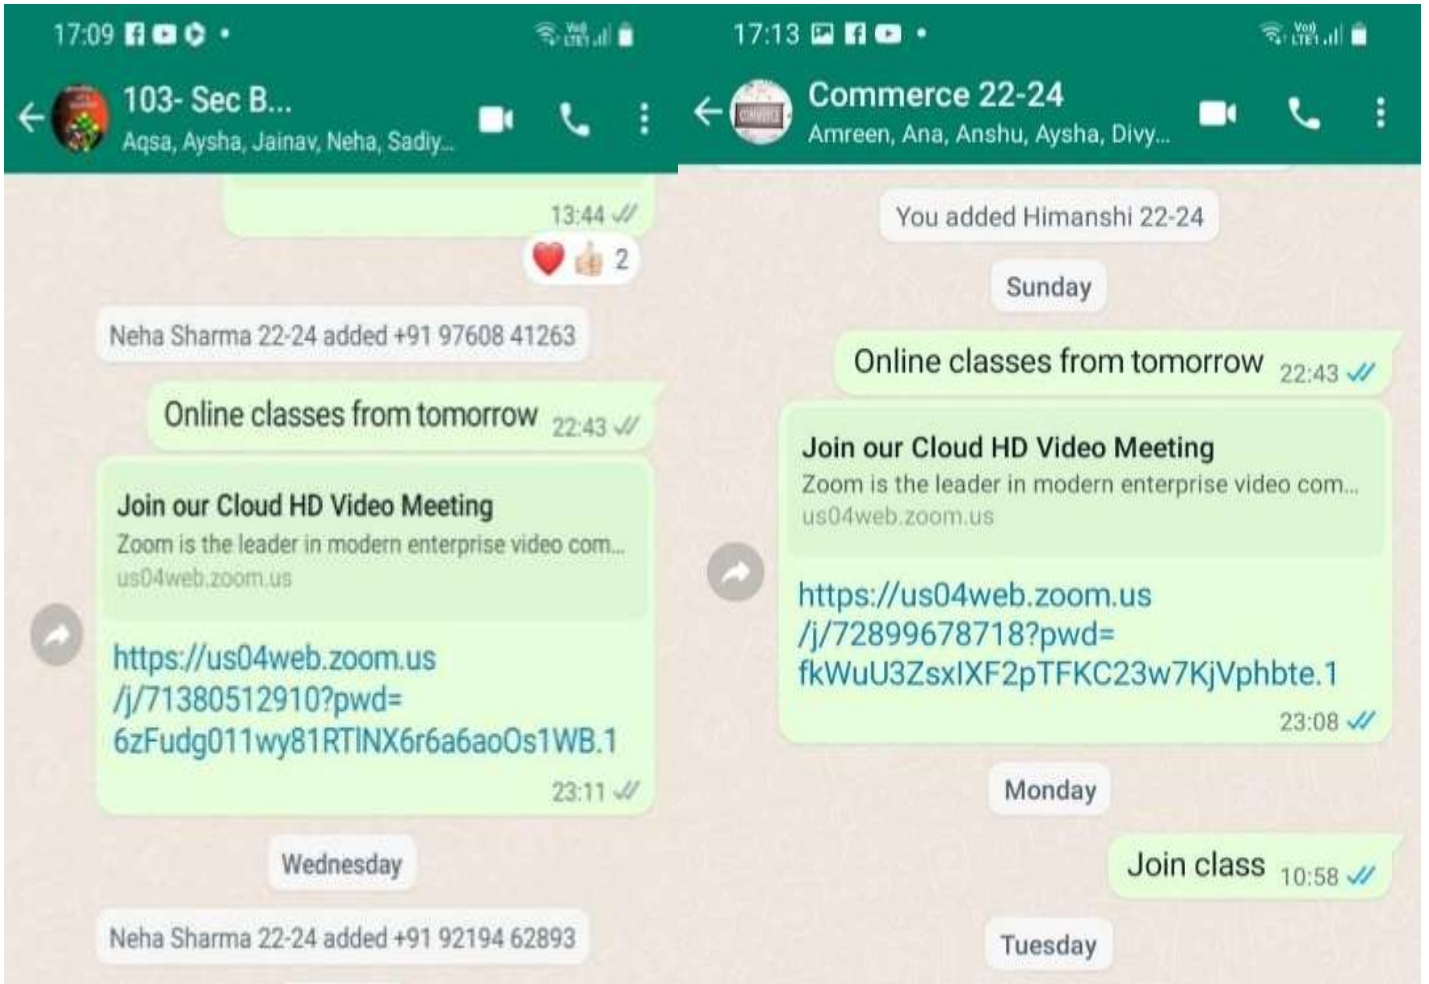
17:09

103- Sec B...
Aqsa, Aysha, Jainav, Neha, Sadiy...

13:44

2

Neha Sharma 22-24 added +91 97608 41263

Online classes from tomorrow 22:43

Join our Cloud HD Video Meeting
Zoom is the leader in modern enterprise video com...
us04web.zoom.us

https://us04web.zoom.us/j/71380512910?pwd=6zFudg011wy81RTlNX6r6a6aoOs1WB.1

23:11

Wednesday

Neha Sharma 22-24 added +91 92194 62893

17:13

Commerce 22-24
Amreen, Ana, Anshu, Aysha, Divy...

You added Himanshi 22-24

Sunday

Online classes from tomorrow 22:43

Join our Cloud HD Video Meeting
Zoom is the leader in modern enterprise video com...
us04web.zoom.us

https://us04web.zoom.us/j/72899678718?pwd=fkWuU3ZsxIXF2pTFKC23w7KjVphbte.1

23:08

Monday

Join class 10:58

Tuesday